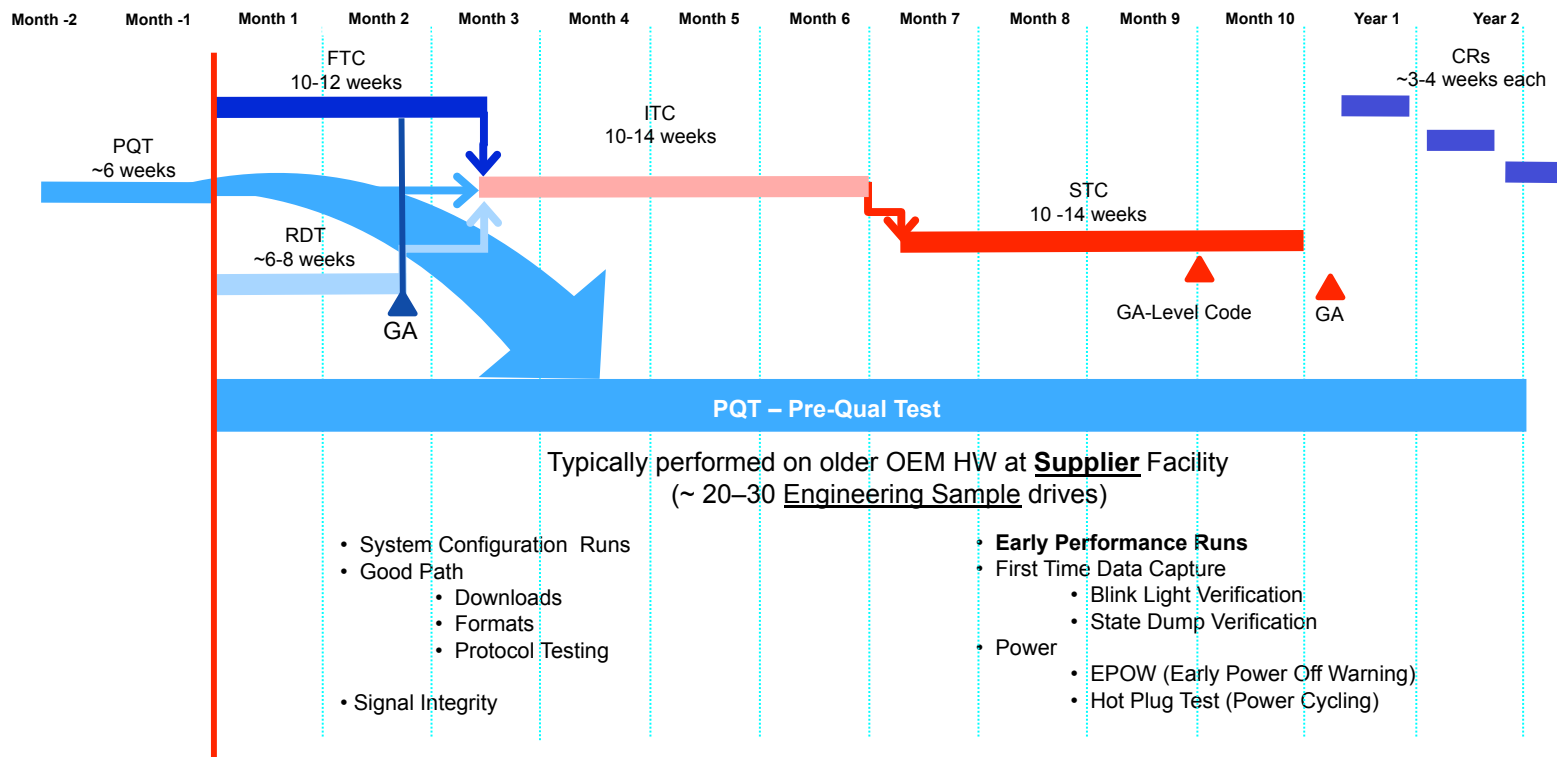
Month -2 Month -1 Month 1 Month 2 Month 3 Month 4 Month 5 Month 6 Month 7 Month 8 Month 9 Month 10 Year 1 Year 2

FTC
10-12 weeks

CRs
~3-4 weeks each

PQT
~6 weeks

ITC
10-14 weeks

STC
10 -14 weeks

RDT
~6-8 weeks

GA

GA-Level Code

GA

PQT – Pre-Qual Test

Typically performed on older OEM HW at Supplier Facility
(~ 20–30 Engineering Sample drives)

• System Configuration Runs
• Good Path
• Downloads
• Formats
• Protocol Testing

• Signal Integrity

• Early Performance Runs
• First Time Data Capture
• Blink Light Verification
• State Dump Verification
• Power
• EPOW (Early Power Off Warning)
• Hot Plug Test (Power Cycling)